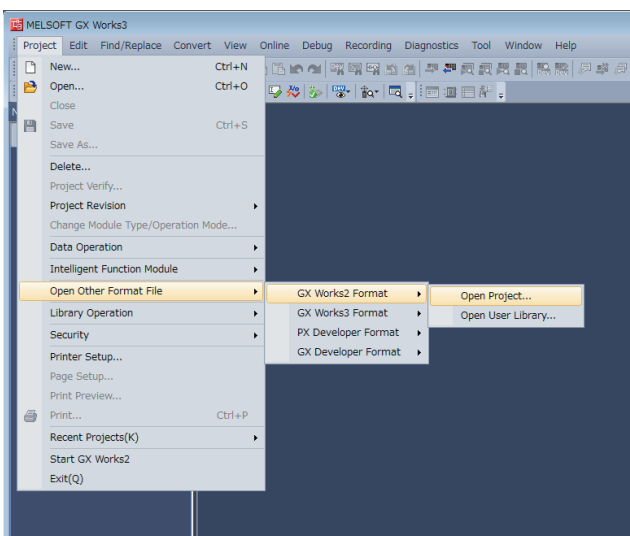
MELSOFT GX Works3

Project Edit Find/Replace Convert View Online Debug Recording Diagnostics Tool Window Help

New... Ctrl+N
Open... Ctrl+O
Close
Save Ctrl+S
Save As...
Delete...
Project Verify...
Project Revision
Change Module Type/Operation Mode...
Data Operation
Intelligent Function Module
Open Other Format File
Library Operation
Security
Printer Setup...
Page Setup...
Print Preview...
Print... Ctrl+P
Recent Projects(K)
Start GX Works2
Exit(Q)

GX Works2 Format
GX Works3 Format
PX Developer Format
GX Developer Format

Open Project...
Open User Library...